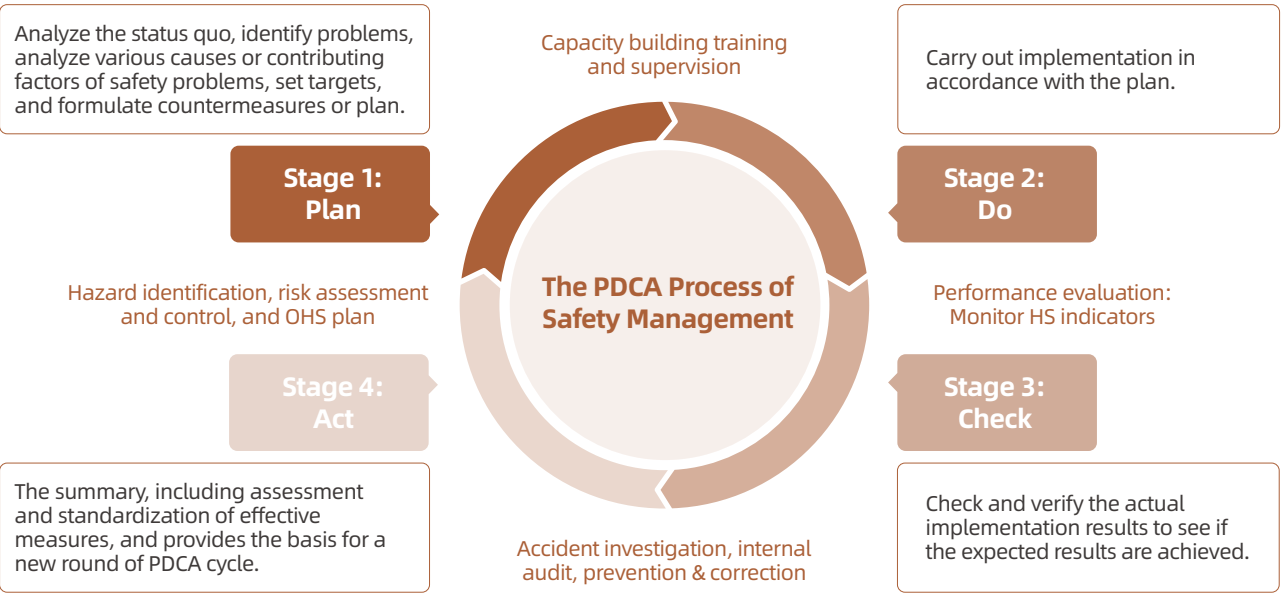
Analyze the status quo, identify problems, analyze various causes or contributing factors of safety problems, set targets, and formulate countermeasures or plan.

Capacity building training and supervision

Carry out implementation in accordance with the plan.

Stage 1:
Plan

Stage 2:
Do

Hazard identification, risk assessment and control, and OHS plan

The PDCA Process of Safety Management

Performance evaluation: Monitor HS indicators

Stage 4:
Act

Stage 3:
Check

The summary, including assessment and standardization of effective measures, and provides the basis for a new round of PDCA cycle.

Accident investigation, internal audit, prevention & correction

Check and verify the actual implementation results to see if the expected results are achieved.